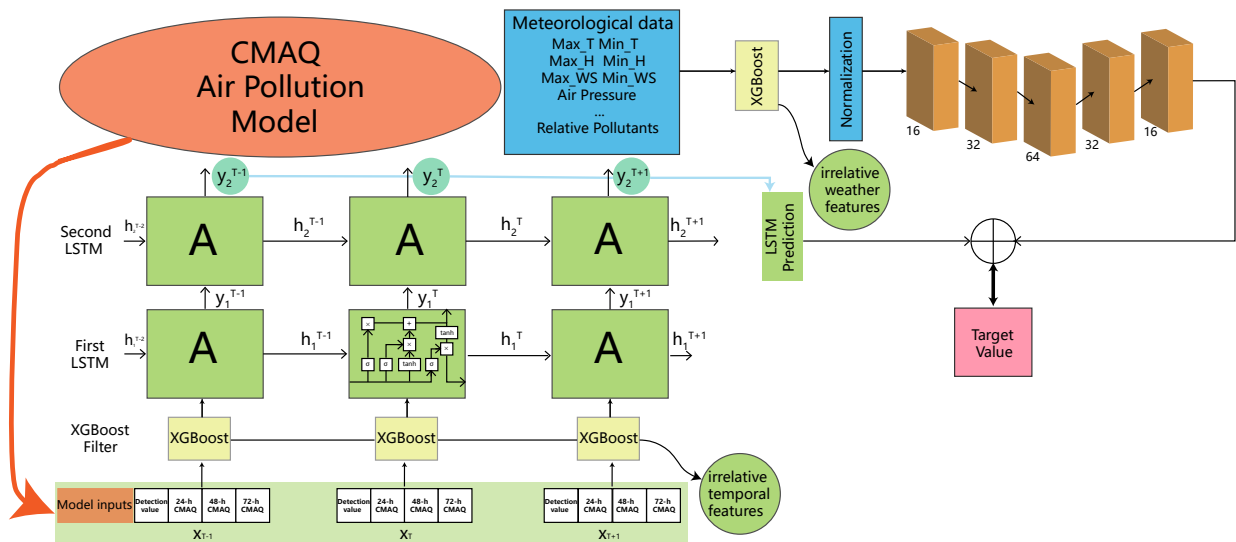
CMAQ
Air Pollution
Model

Meteorological data
Max_T Min_T
Max_H Min_H
Max_WS Min_WS
Air Pressure
...
Relative Pollutants

XGBoost

Normalization

16 32 64 32 16

irrelative weather features

$y_2^{T-1}$ $y_2^{T}$ $y_2^{T+1}$

Second LSTM

$h_2^{T-2}$ A $h_2^{T-1}$ A $h_2^{T}$ A $h_2^{T+1}$

LSTM Prediction

Target Value

$y_1^{T-1}$ $y_1^{T}$ $y_1^{T+1}$

First LSTM

$h_1^{T-2}$ A $h_1^{T-1}$ $h_1^{T}$ A $h_1^{T+1}$

× + × tanh σ σ tanh σ ×

XGBoost Filter

XGBoost XGBoost XGBoost

irrelative temporal features

Model inputs

| Detection value | 24-h CMAQ | 48-h CMAQ | 72-h CMAQ |
|---|---|---|---|

$X_{T-1}$

| Detection value | 24-h CMAQ | 48-h CMAQ | 72-h CMAQ |
|---|---|---|---|

$X_T$

| Detection value | 24-h CMAQ | 48-h CMAQ | 72-h CMAQ |
|---|---|---|---|

$X_{T+1}$